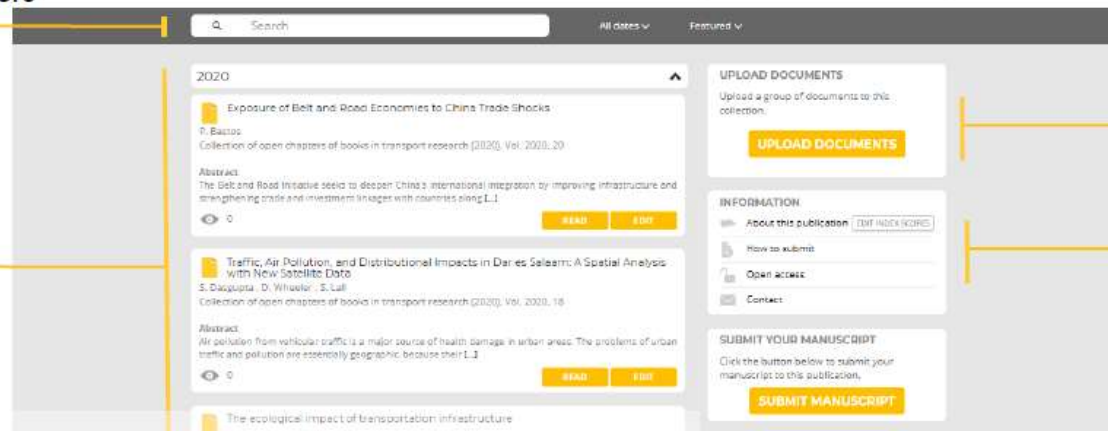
Search

All dates ∨

Featured ∨

2020

Exposure of Belt and Road Economies to China Trade Shocks

P. Bastos

Collection of open chapters of books in transport research (2020), Vol. 2020, 20

Abstract

The Belt and Road Initiative seeks to deepen China's international integration by improving infrastructure and strengthening trade and investment linkages with countries along [...]

0

READ

EDIT

Traffic, Air Pollution, and Distributional Impacts in Dar es Salaam: A Spatial Analysis with New Satellite Data

S. Dasgupta , D. Wheeler , S. Lall

Collection of open chapters of books in transport research (2020), Vol. 2020, 18

Abstract

Air pollution from vehicular traffic is a major source of health damage in urban areas. The problems of urban traffic and pollution are essentially geographic because their [...]

0

READ

EDIT

The ecological impact of transportation infrastructure

UPLOAD DOCUMENTS

Upload a group of documents to this collection.

UPLOAD DOCUMENTS

INFORMATION

About this publication

EDIT INDEX SCORES

How to submit

Open access

Contact

SUBMIT YOUR MANUSCRIPT

Click the button below to submit your manuscript to this publication.

SUBMIT MANUSCRIPT